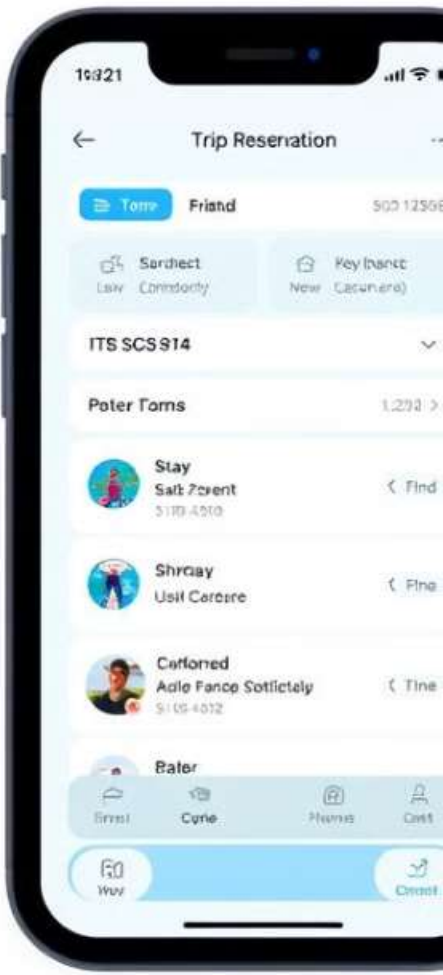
10:21

Trip Reseriation

Torre Friend 500 12566

Sardiect Lav Comdorly

Key lbanct New Casuriaro)

ITS SCS 914

Poter Toms 1,292 >

Stay
Salt Zerent
5110 4510
< Find

Shroay
Usil Carcere
< Fine

Cafforned
Adle Fance Sottictely
5105 4012
< Tine

Bater

Srrel Corie Fhome Cast

Woy Cmeet